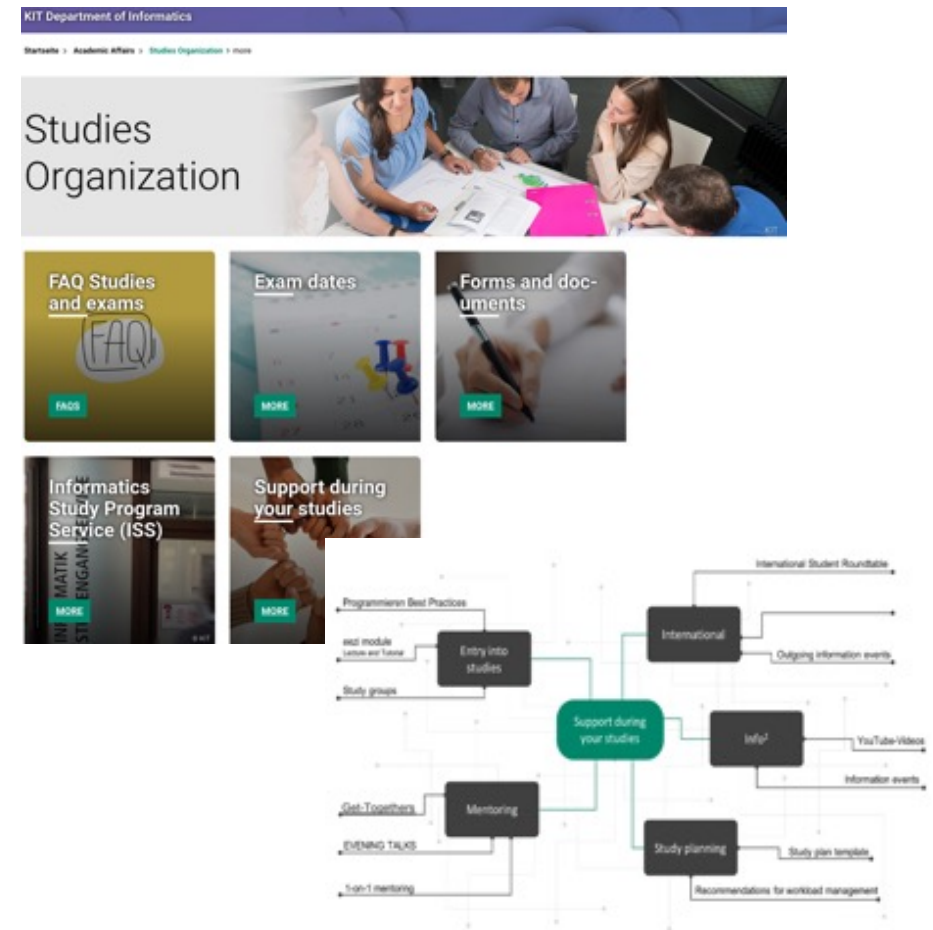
KIT Department of Informatics

Startseite > Academic Affairs > Studies Organization > more

Studies Organization

FAQ Studies and exams

FAQ

FAQS

Exam dates

MORE

Forms and documents

MORE

Informatics Study Program Service (ISS)

MORE

Support during your studies

MORE

International Student Roundtable

Programmieren Best Practices

International

esci module
Lecture and Tutorial

Entry into studies

Outgoing information events

Study groups

Support during your studies

Info²

YouTube-Videos

Information events

Get-Togethers

Mentoring

EVENING TALKS

Study planning

Study plan template

1-on-1 mentoring

Recommendations for workload management